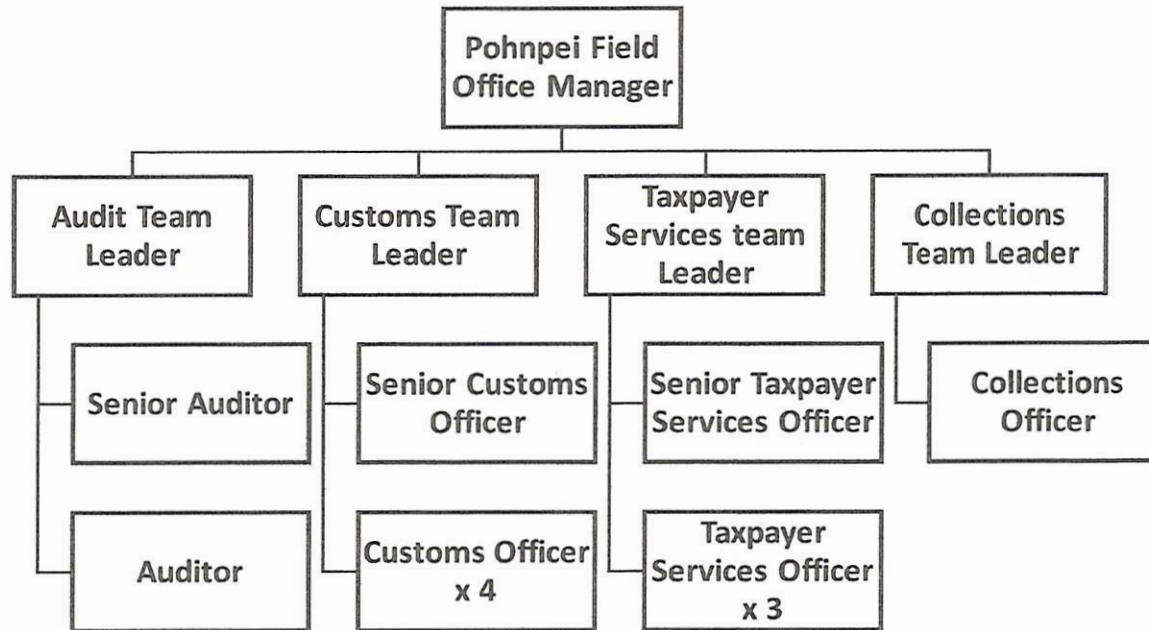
Pohnpei Field Office Manager

Audit Team Leader

Senior Auditor

Auditor

Customs Team Leader

Senior Customs Officer

Customs Officer x 4

Taxpayer Services team Leader

Senior Taxpayer Services Officer

Taxpayer Services Officer x 3

Collections Team Leader

Collections Officer